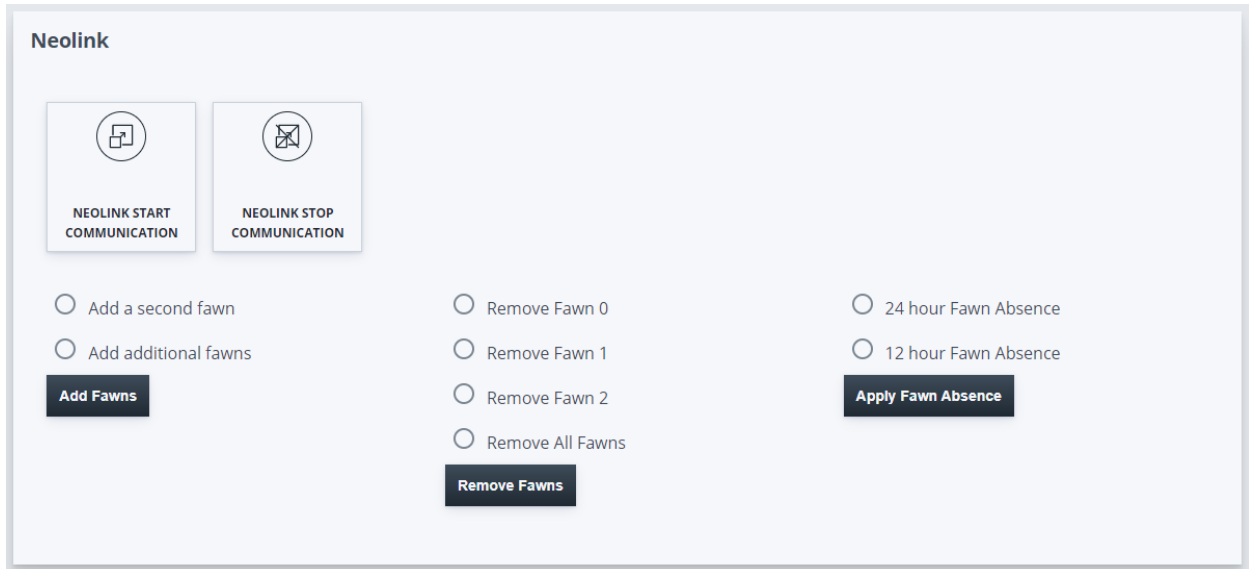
Neolink

NEOLINK START COMMUNICATION

NEOLINK STOP COMMUNICATION

Add a second fawn

Add additional fawns

Add Fawns

Remove Fawn 0

Remove Fawn 1

Remove Fawn 2

Remove All Fawns

Remove Fawns

24 hour Fawn Absence

12 hour Fawn Absence

Apply Fawn Absence